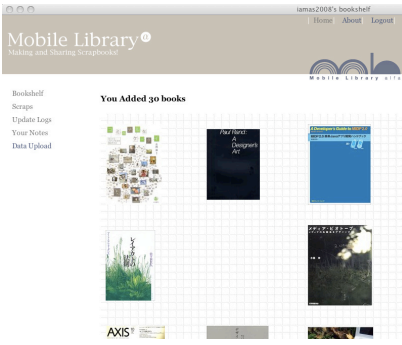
iamas2008's bookshelf

Home | About | Logout

Mobile Library α

Making and Sharing Scrapbooks!

Mobile Library site

Bookshelf
Scraps
Update Logs
Your Notes
Data Upload

You Added 30 books

Paul Rand: A Designer's Art

A Developer's Guide to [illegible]

AXIS